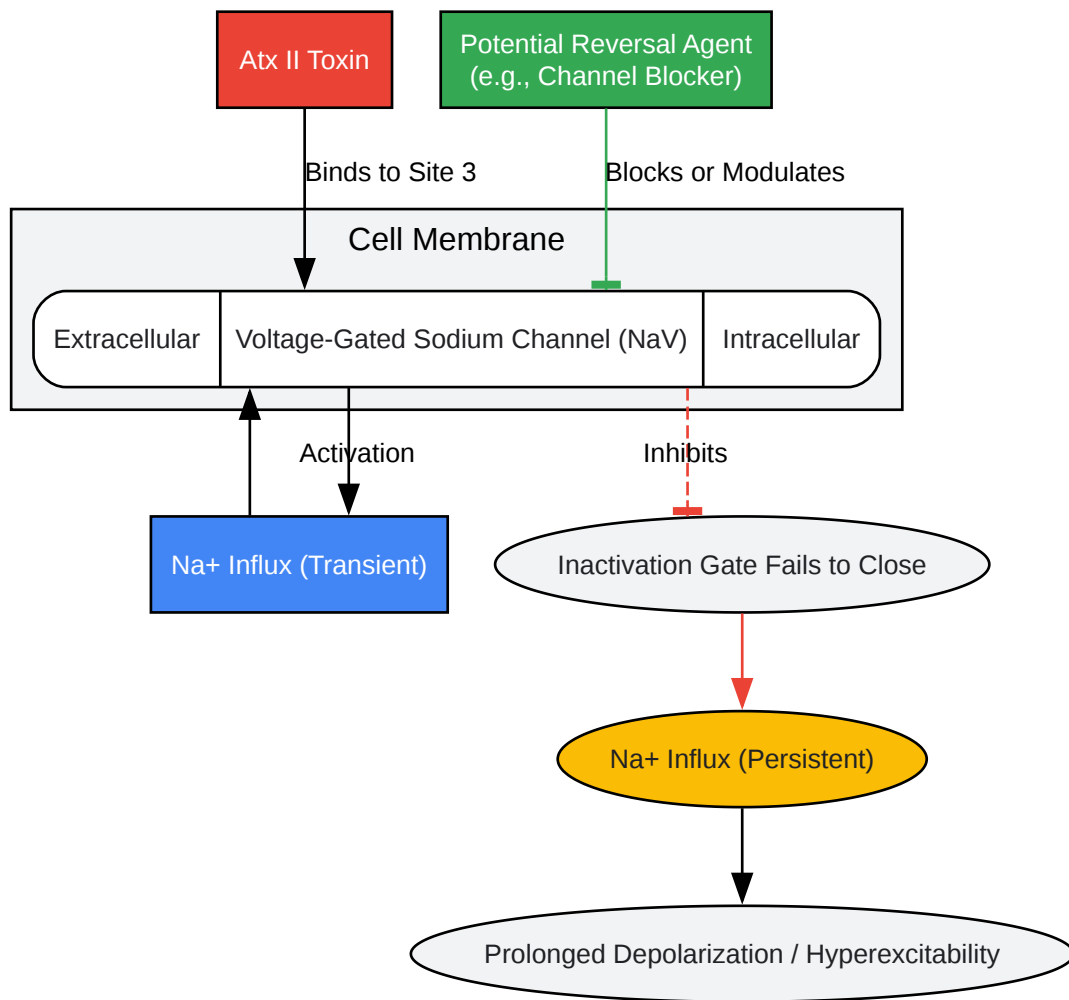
Atx II Toxin

Potential Reversal Agent (e.g., Channel Blocker)

Binds to Site 3

Blocks or Modulates

Cell Membrane

Extracellular

Voltage-Gated Sodium Channel (NaV)

Intracellular

Activation

Inhibits

Na+ Influx (Transient)

Inactivation Gate Fails to Close

Na+ Influx (Persistent)

Prolonged Depolarization / Hyperexcitability